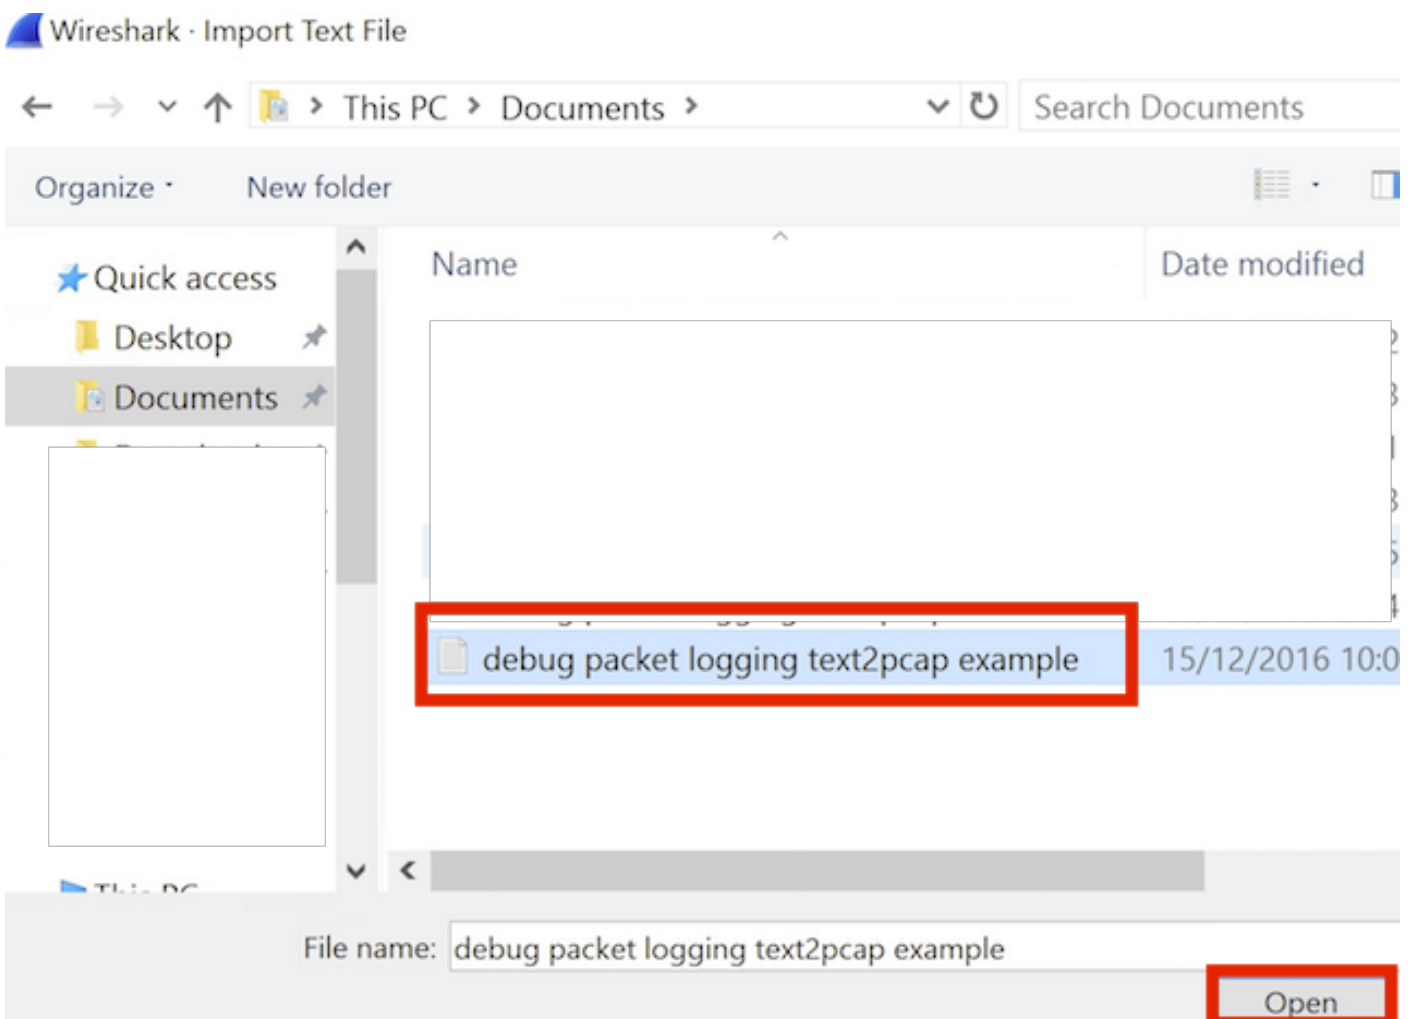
Wireshark · Import Text File

This PC > Documents >

Search Documents

Organize ▾ New folder

Quick access

Desktop

Documents

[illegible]

Name

Date modified

debug packet logging text2pcap example

15/12/2016 10:0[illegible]

File name: debug packet logging text2pcap example

Open